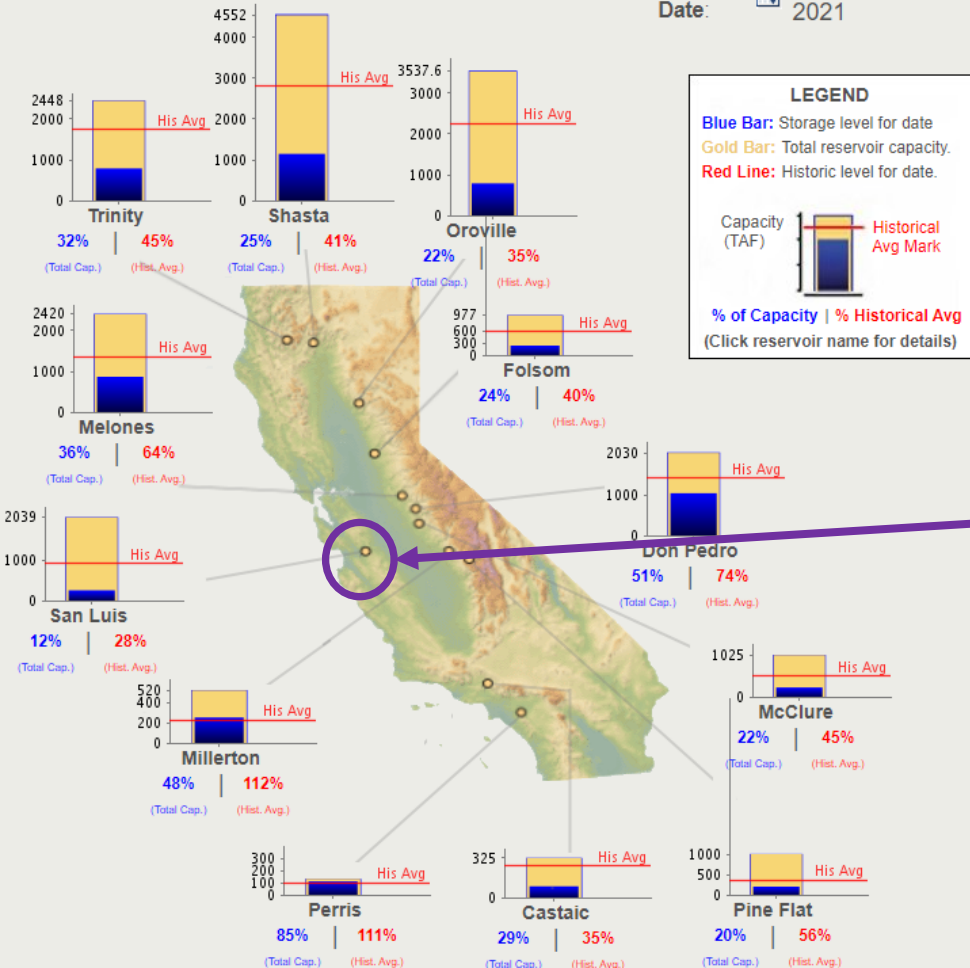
Date: 2021

4552
4000
3000
2000
1000
0
His Avg
Shasta
25% | 41%
(Total Cap.) (Hist. Avg.)

2448
2000
1000
0
His Avg
Trinity
32% | 45%
(Total Cap.) (Hist. Avg.)

3537.6
3000
2000
1000
0
His Avg
Oroville
22% | 35%
(Total Cap.) (Hist. Avg.)

LEGEND
Blue Bar: Storage level for date
Gold Bar: Total reservoir capacity.
Red Line: Historic level for date.
Capacity (TAF)
Historical Avg Mark
% of Capacity | % Historical Avg
(Click reservoir name for details)

2420
2000
1000
0
His Avg
Melones
36% | 64%
(Total Cap.) (Hist. Avg.)

977
600
300
0
His Avg
Folsom
24% | 40%
(Total Cap.) (Hist. Avg.)

2030
1000
0
His Avg
Don Pedro
51% | 74%
(Total Cap.) (Hist. Avg.)

2039
1000
0
His Avg
San Luis
12% | 28%
(Total Cap.) (Hist. Avg.)

1025
0
His Avg
McClure
22% | 45%
(Total Cap.) (Hist. Avg.)

520
400
200
0
His Avg
Millerton
48% | 112%
(Total Cap.) (Hist. Avg.)

300
200
100
0
His Avg
Perris
85% | 111%
(Total Cap.) (Hist. Avg.)

325
0
His Avg
Castaic
29% | 35%
(Total Cap.) (Hist. Avg.)

1000
500
0
His Avg
Pine Flat
20% | 56%
(Total Cap.) (Hist. Avg.)